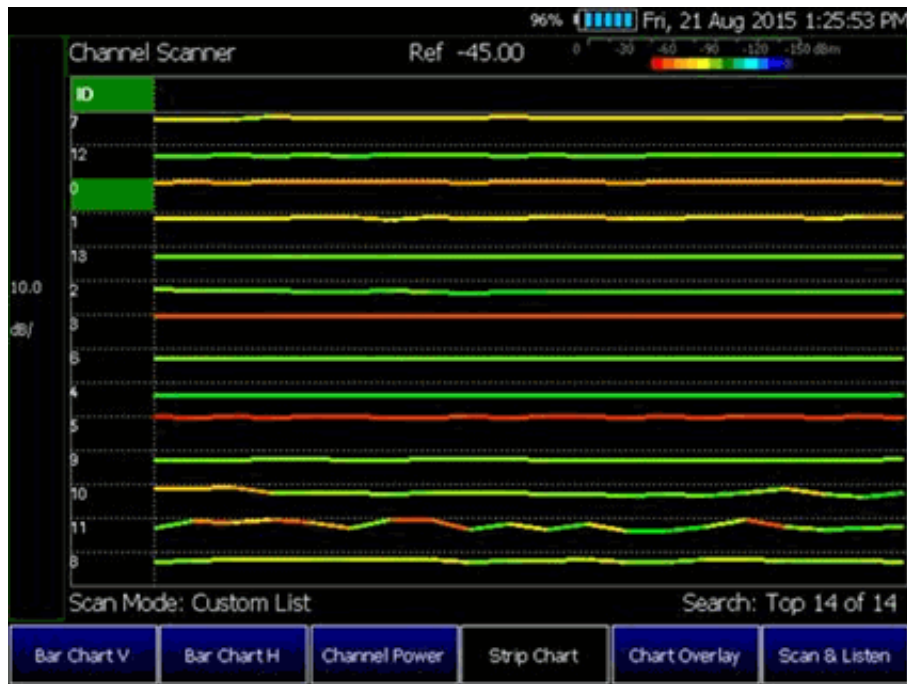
96% Fri, 21 Aug 2015 1:25:53 PM

Channel Scanner Ref -45.00

0 -30 -60 -90 -120 -150 dBm

ID
7
12
0
1
13
2
3
6
4
5
9
10
11
8

10.0
dB/

Scan Mode: Custom List Search: Top 14 of 14

Bar Chart V | Bar Chart H | Channel Power | Strip Chart | Chart Overlay | Scan & Listen